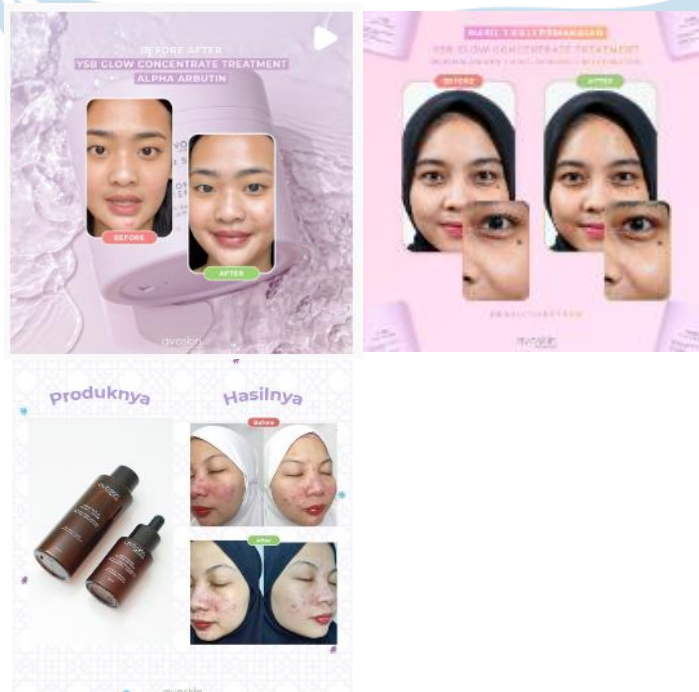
BEFORE AFTER
YSB GLOW CONCENTRATE TREATMENT
ALPHA ARBUTIN

BEFORE

AFTER

avoskin

HASIL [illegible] PEMAKAIAN
YSB GLOW CONCENTRATE TREATMENT
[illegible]

BEFORE

AFTER

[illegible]

avoskin

Produknya

Hasilnya

Before

After

avoskin